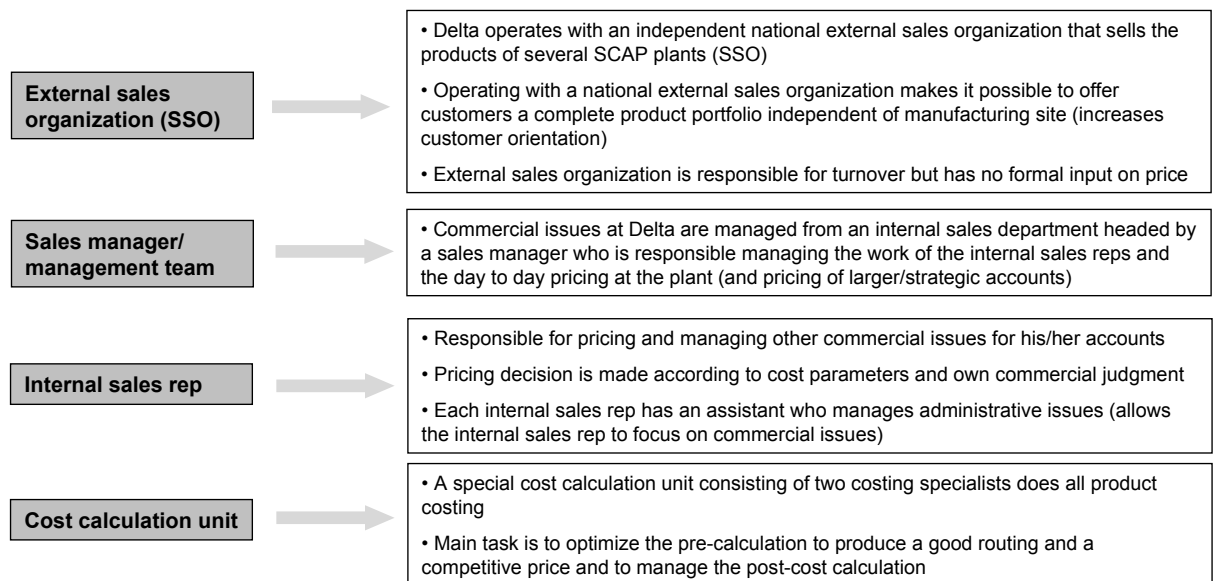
External sales organization (SSO)

• Delta operates with an independent national external sales organization that sells the products of several SCAP plants (SSO)

• Operating with a national external sales organization makes it possible to offer customers a complete product portfolio independent of manufacturing site (increases customer orientation)

• External sales organization is responsible for turnover but has no formal input on price

Sales manager/ management team

• Commercial issues at Delta are managed from an internal sales department headed by a sales manager who is responsible managing the work of the internal sales reps and the day to day pricing at the plant (and pricing of larger/strategic accounts)

Internal sales rep

• Responsible for pricing and managing other commercial issues for his/her accounts

• Pricing decision is made according to cost parameters and own commercial judgment

• Each internal sales rep has an assistant who manages administrative issues (allows the internal sales rep to focus on commercial issues)

Cost calculation unit

• A special cost calculation unit consisting of two costing specialists does all product costing

• Main task is to optimize the pre-calculation to produce a good routing and a competitive price and to manage the post-cost calculation